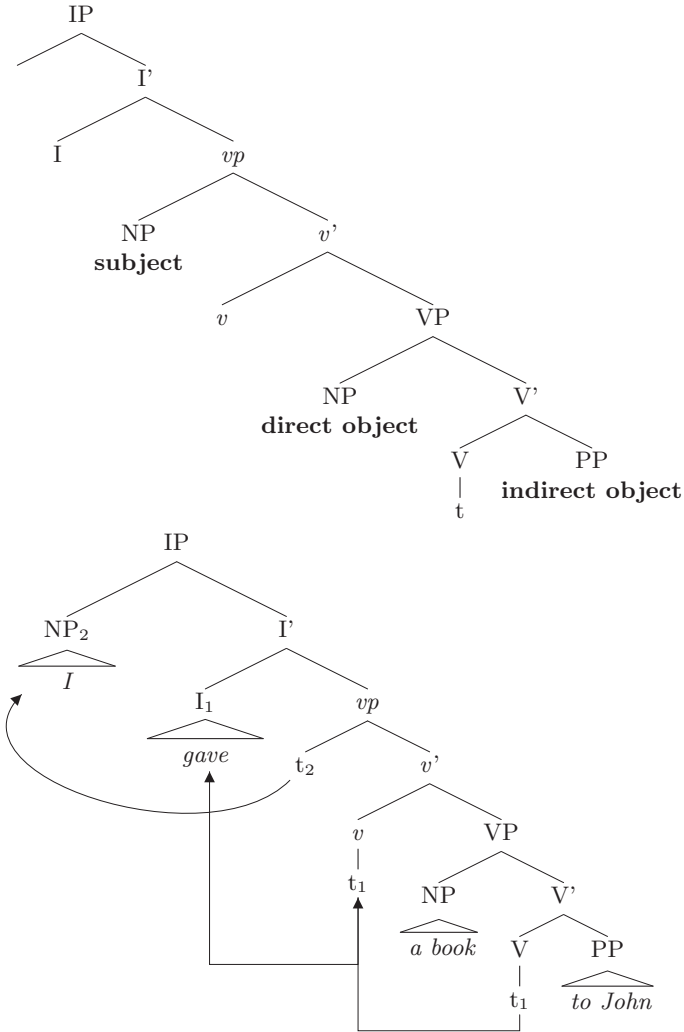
IP

I'

I

*vp*

NP
**subject**

*v*'

*v*

VP

NP
**direct object**

V'

V

t

PP
**indirect object**

IP

$NP_2$

*I*

I'

$I_1$

*gave*

*vp*

$t_2$

*v*'

*v*

$t_1$

VP

NP

*a book*

V'

V

$t_1$

PP

*to John*